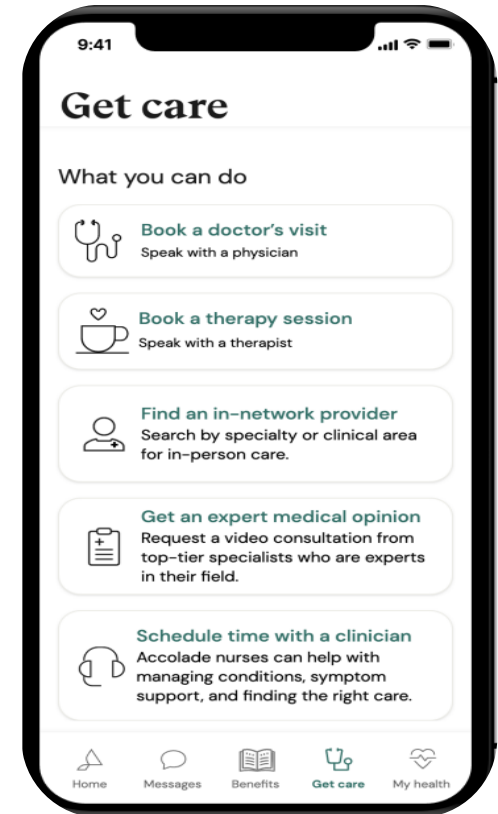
9:41

Get care

What you can do

Book a doctor's visit
Speak with a physician

Book a therapy session
Speak with a therapist

Find an in-network provider
Search by specialty or clinical area for in-person care.

Get an expert medical opinion
Request a video consultation from top-tier specialists who are experts in their field.

Schedule time with a clinician
Accolade nurses can help with managing conditions, symptom support, and finding the right care.

Home Messages Benefits Get care My health